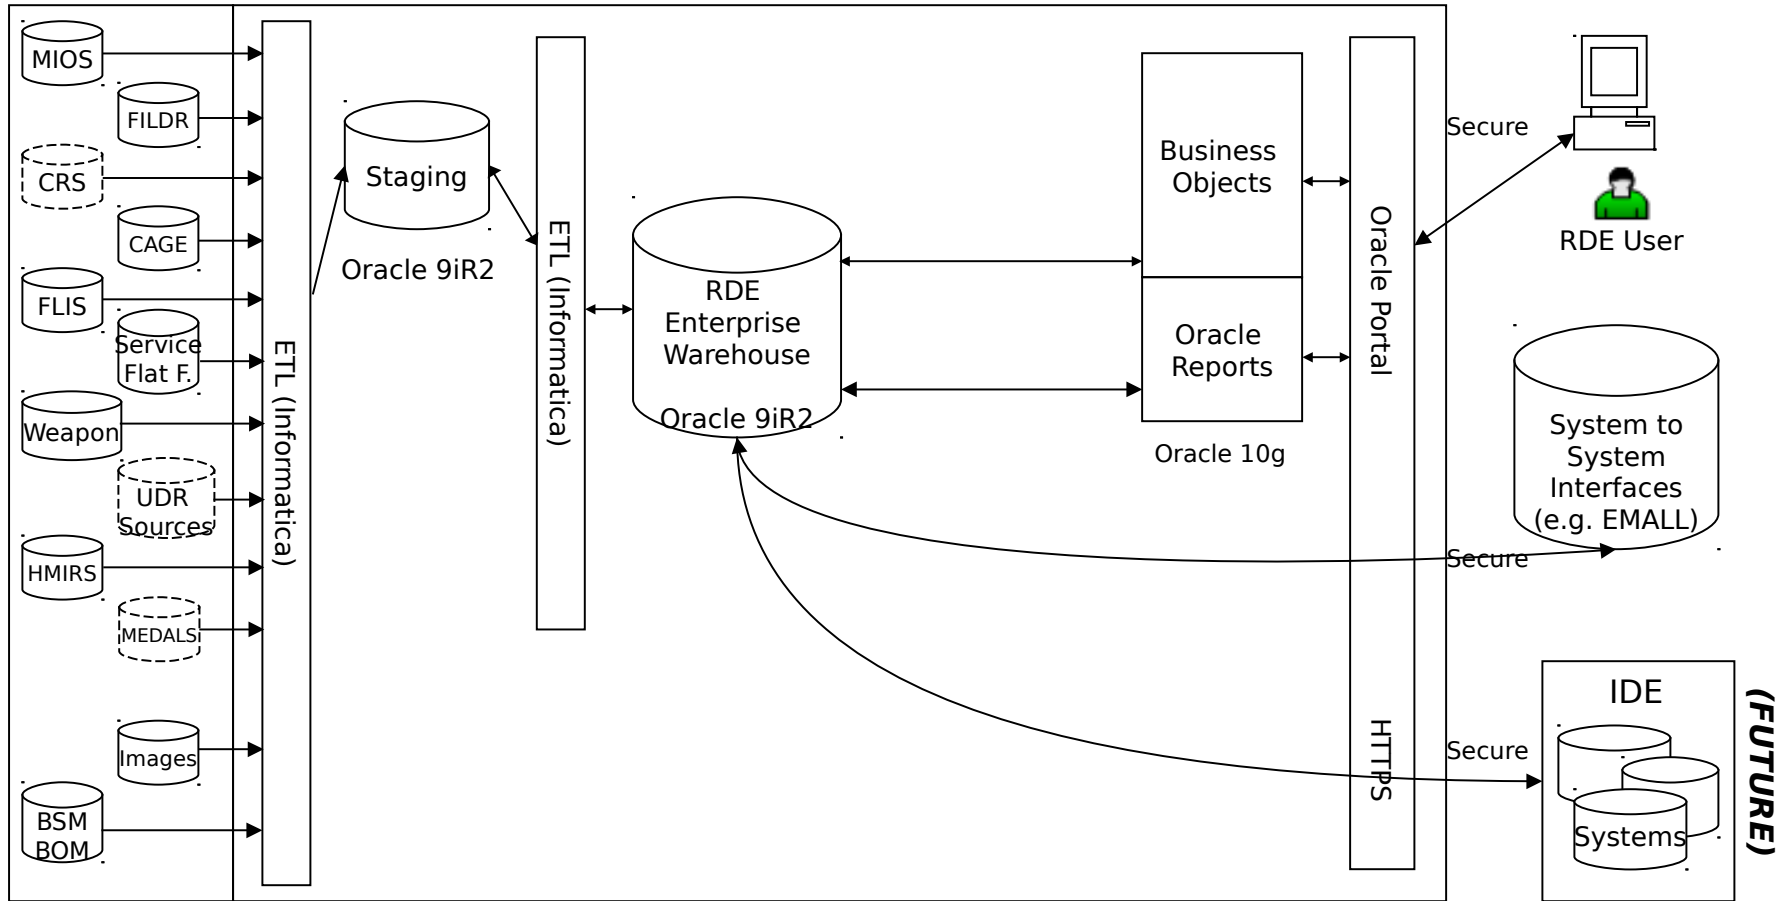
MIOS
FILDR
CRS
CAGE
FLIS
Service Flat F.
Weapon
UDR Sources
HMIRS
MEDALS
Images
BSM BOM

ETL (Informatica)

Staging
Oracle 9iR2

ETL (Informatica)

RDE Enterprise Warehouse
Oracle 9iR2

Business Objects
Oracle Reports
Oracle 10g

Oracle Portal
HTTPS

Secure
RDE User

System to System Interfaces (e.g. EMALL)
Secure

IDE
Systems
Secure

(FUTURE)